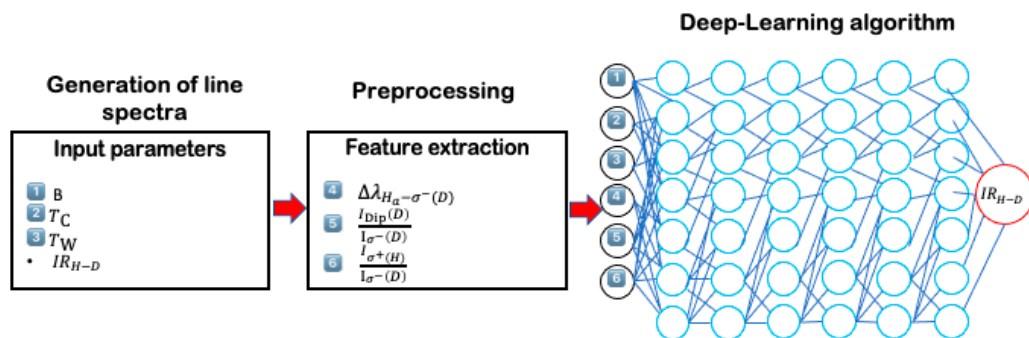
Generation of line spectra

Input parameters

1 B
2 $T_C$
3 $T_W$
• $IR_{H-D}$

Preprocessing

Feature extraction

4 $\Delta\lambda_{H_\alpha-\sigma^-(D)}$
5 $\frac{I_{\text{Dip}}(D)}{I_{\sigma^-}(D)}$
6 $\frac{I_{\sigma^+(H)}}{I_{\sigma^-}(D)}$

Deep-Learning algorithm

1
2
3
4
5
6

$IR_{H-D}$